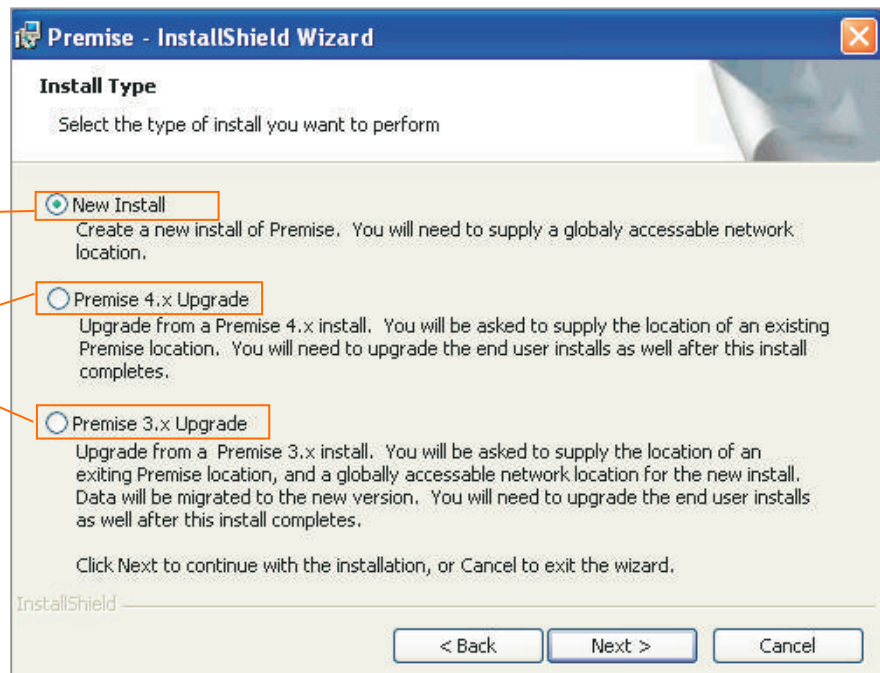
Premise - InstallShield Wizard

Install Type

Select the type of install you want to perform

New Install

Create a new install of Premise. You will need to supply a globaly accessable network location.

Premise 4.x Upgrade

Upgrade from a Premise 4.x install. You will be asked to supply the location of an existing Premise location. You will need to upgrade the end user installs as well after this install completes.

Premise 3.x Upgrade

Upgrade from a Premise 3.x install. You will be asked to supply the location of an exiting Premise location, and a globally accessable network location for the new install. Data will be migrated to the new version. You will need to upgrade the end user installs as well after this install completes.

Click Next to continue with the installation, or Cancel to exit the wizard.

InstallShield

< Back

Next >

Cancel